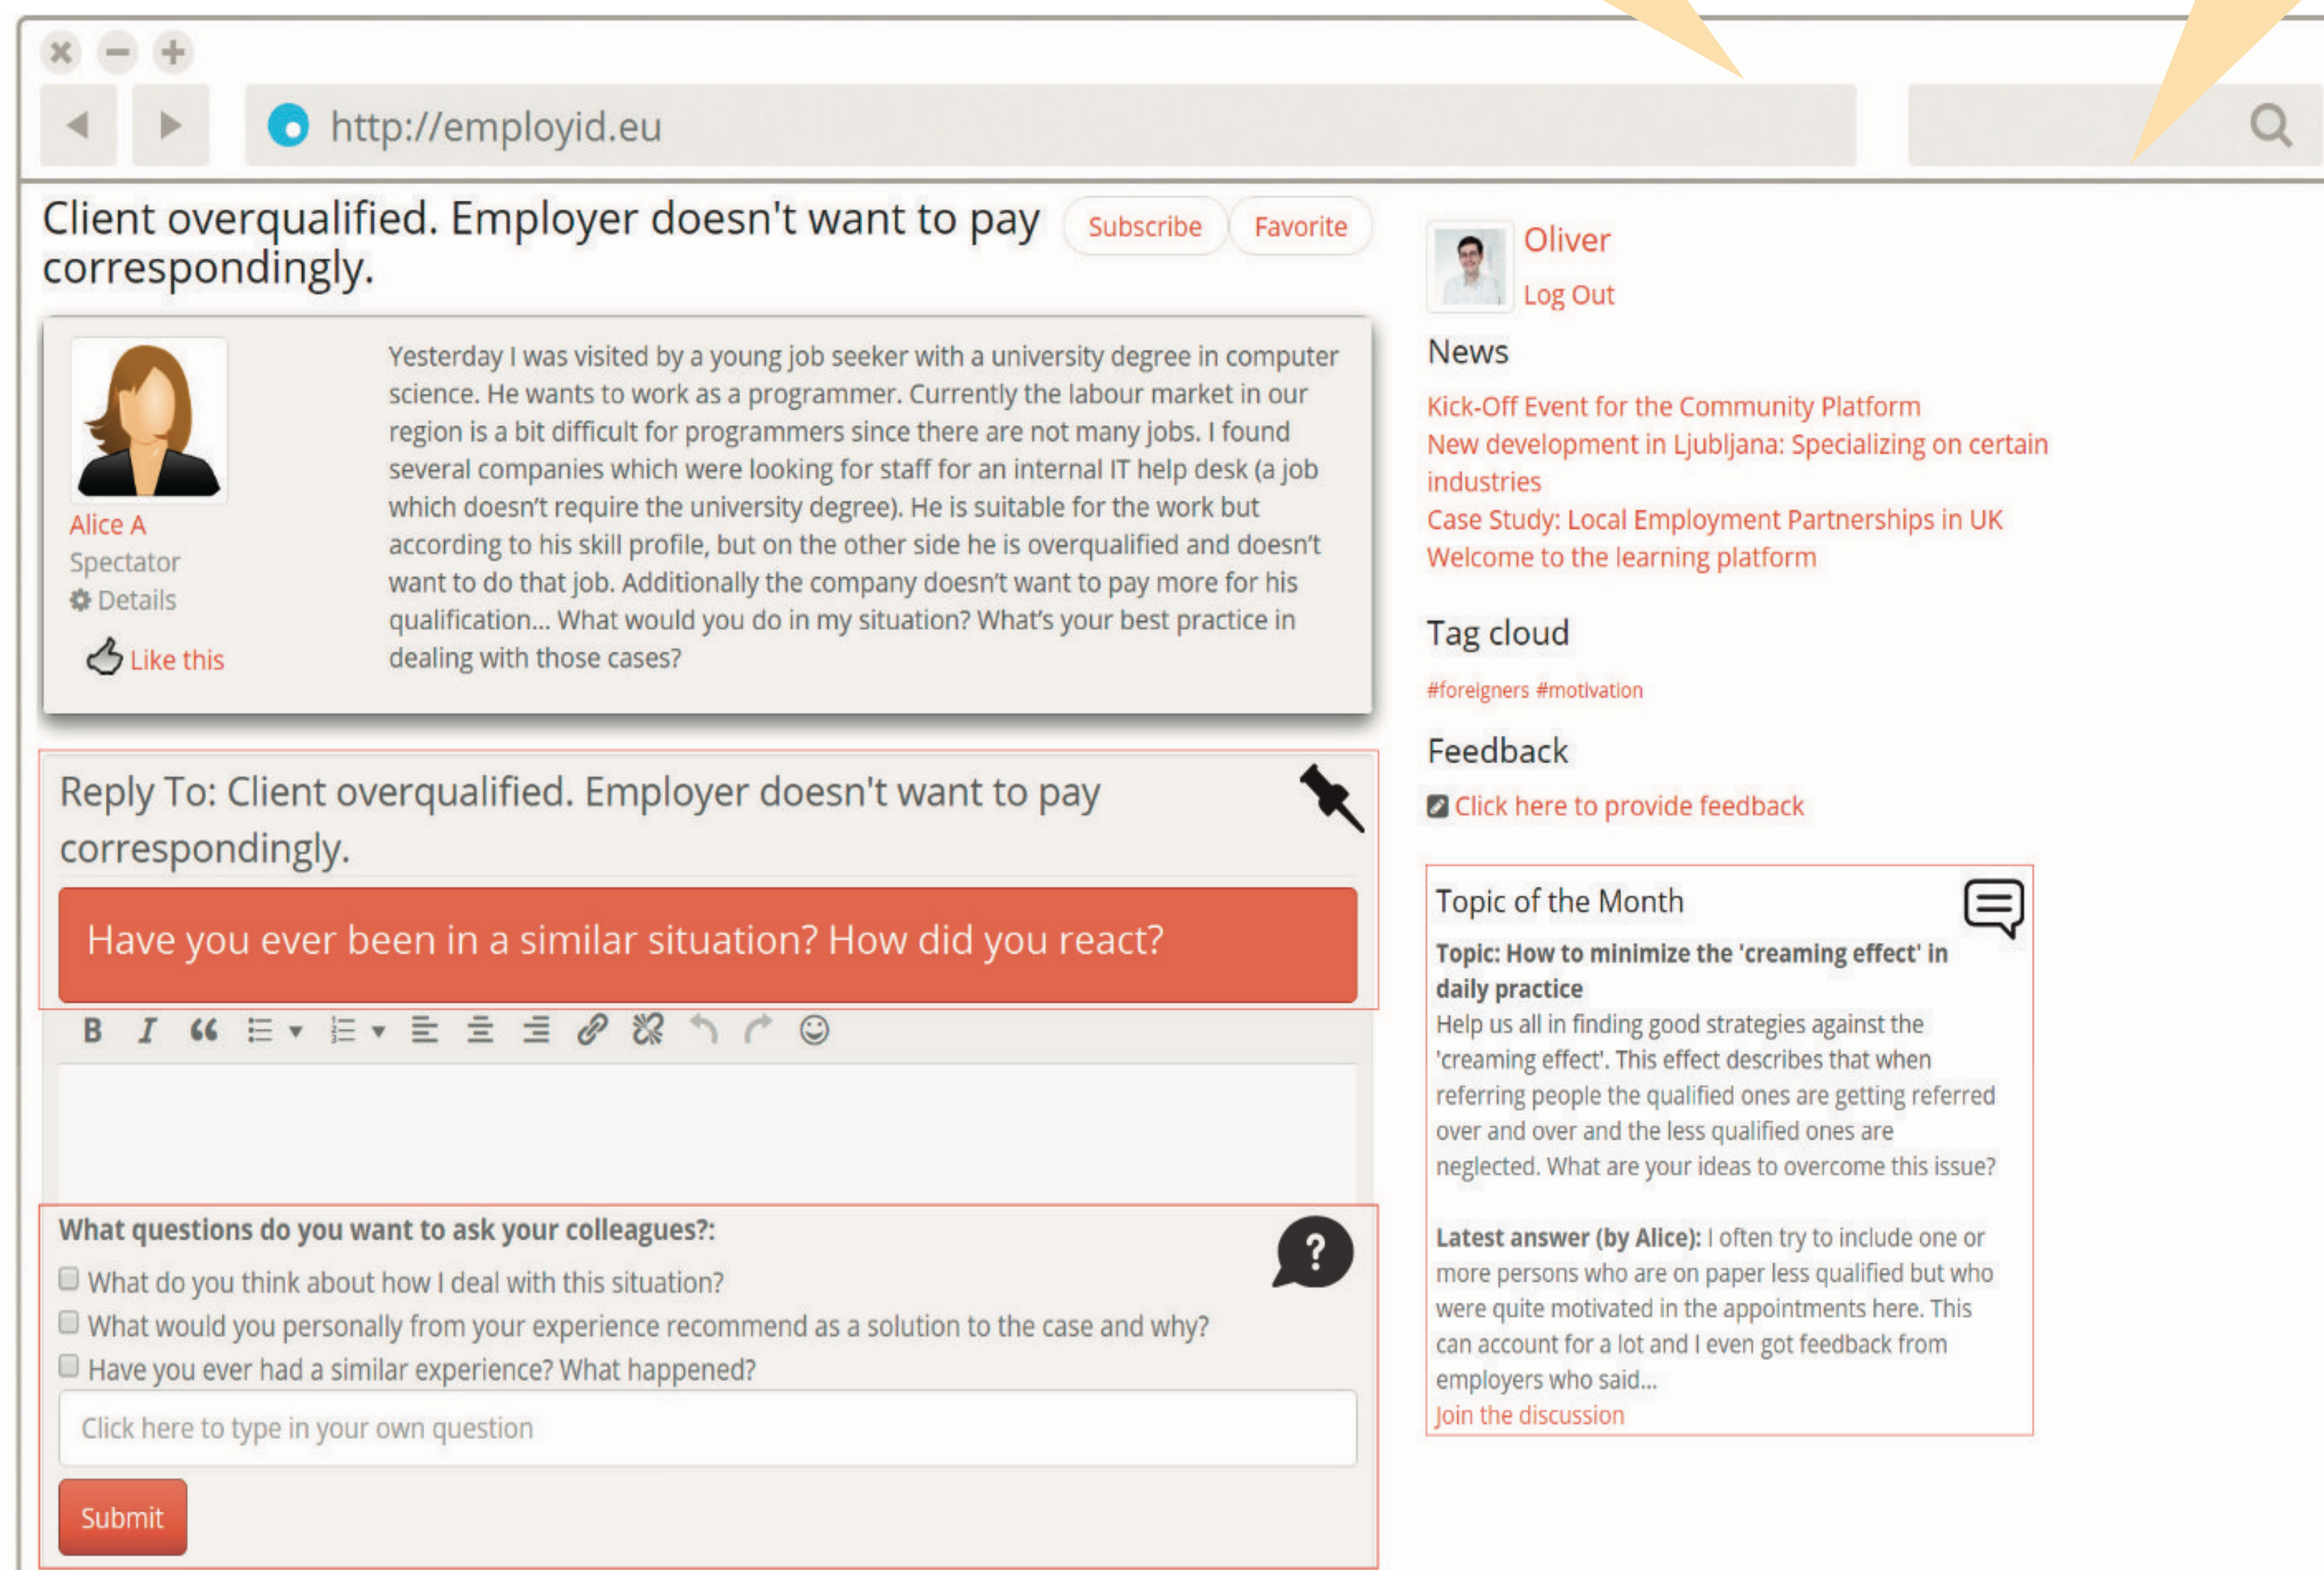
http://employid.eu

Client overqualified. Employer doesn't want to pay correspondingly.

Subscribe Favorite

Alice A
Spectator
Details
Like this

Yesterday I was visited by a young job seeker with a university degree in computer science. He wants to work as a programmer. Currently the labour market in our region is a bit difficult for programmers since there are not many jobs. I found several companies which were looking for staff for an internal IT help desk (a job which doesn't require the university degree). He is suitable for the work but according to his skill profile, but on the other side he is overqualified and doesn't want to do that job. Additionally the company doesn't want to pay more for his qualification... What would you do in my situation? What's your best practice in dealing with those cases?

Reply To: Client overqualified. Employer doesn't want to pay correspondingly.

Have you ever been in a similar situation? How did you react?

What questions do you want to ask your colleagues?:

What do you think about how I deal with this situation?

What would you personally from your experience recommend as a solution to the case and why?

Have you ever had a similar experience? What happened?

Click here to type in your own question

Submit

Oliver
Log Out

News

Kick-Off Event for the Community Platform
New development in Ljubljana: Specializing on certain industries
Case Study: Local Employment Partnerships in UK
Welcome to the learning platform

Tag cloud

#foreigners #motivation

Feedback

Click here to provide feedback

Topic of the Month

Topic: How to minimize the 'creaming effect' in daily practice

Help us all in finding good strategies against the 'creaming effect'. This effect describes that when referring people the qualified ones are getting referred over and over and the less qualified ones are neglected. What are your ideas to overcome this issue?

Latest answer (by Alice): I often try to include one or more persons who are on paper less qualified but who were quite motivated in the appointments here. This can account for a lot and I even got feedback from employers who said...

Join the discussion